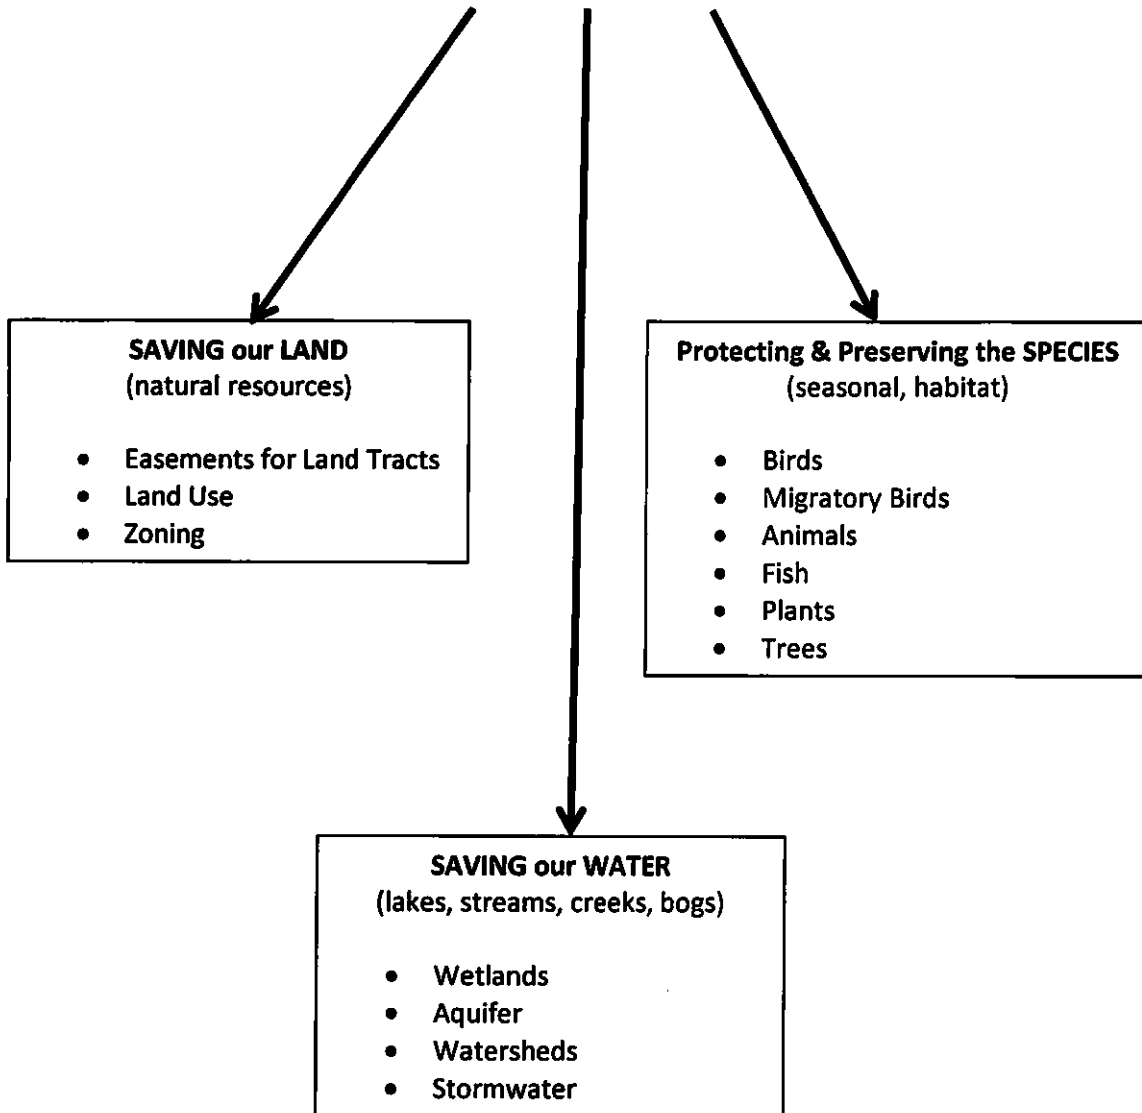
SAVING our LAND
(natural resources)

- Easements for Land Tracts
- Land Use
- Zoning

Protecting & Preserving the SPECIES
(seasonal, habitat)

- Birds
- Migratory Birds
- Animals
- Fish
- Plants
- Trees

SAVING our WATER
(lakes, streams, creeks, bogs)

- Wetlands
- Aquifer
- Watersheds
- Stormwater